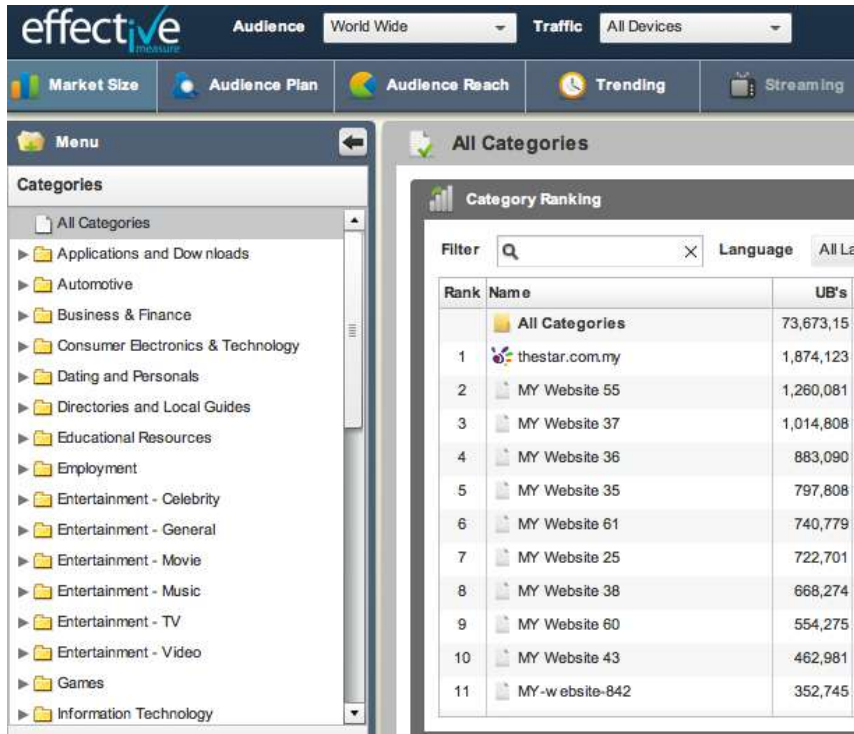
effective measure

Audience World Wide

Traffic All Devices

Market Size

Audience Plan

Audience Reach

Trending

Streaming

Menu

Categories

All Categories
Applications and Downloads
Automotive
Business & Finance
Consumer Electronics & Technology
Dating and Personals
Directories and Local Guides
Educational Resources
Employment
Entertainment - Celebrity
Entertainment - General
Entertainment - Movie
Entertainment - Music
Entertainment - TV
Entertainment - Video
Games
Information Technology

All Categories

Category Ranking

Filter

Language All La

| Rank | Name | UB's |
|---|---|---|
| | All Categories | 73,673,15 |
| 1 | thestar.com.my | 1,874,123 |
| 2 | MY Website 55 | 1,260,081 |
| 3 | MY Website 37 | 1,014,808 |
| 4 | MY Website 36 | 883,090 |
| 5 | MY Website 35 | 797,808 |
| 6 | MY Website 61 | 740,779 |
| 7 | MY Website 25 | 722,701 |
| 8 | MY Website 38 | 668,274 |
| 9 | MY Website 60 | 554,275 |
| 10 | MY Website 43 | 462,981 |
| 11 | MY-website-842 | 352,745 |